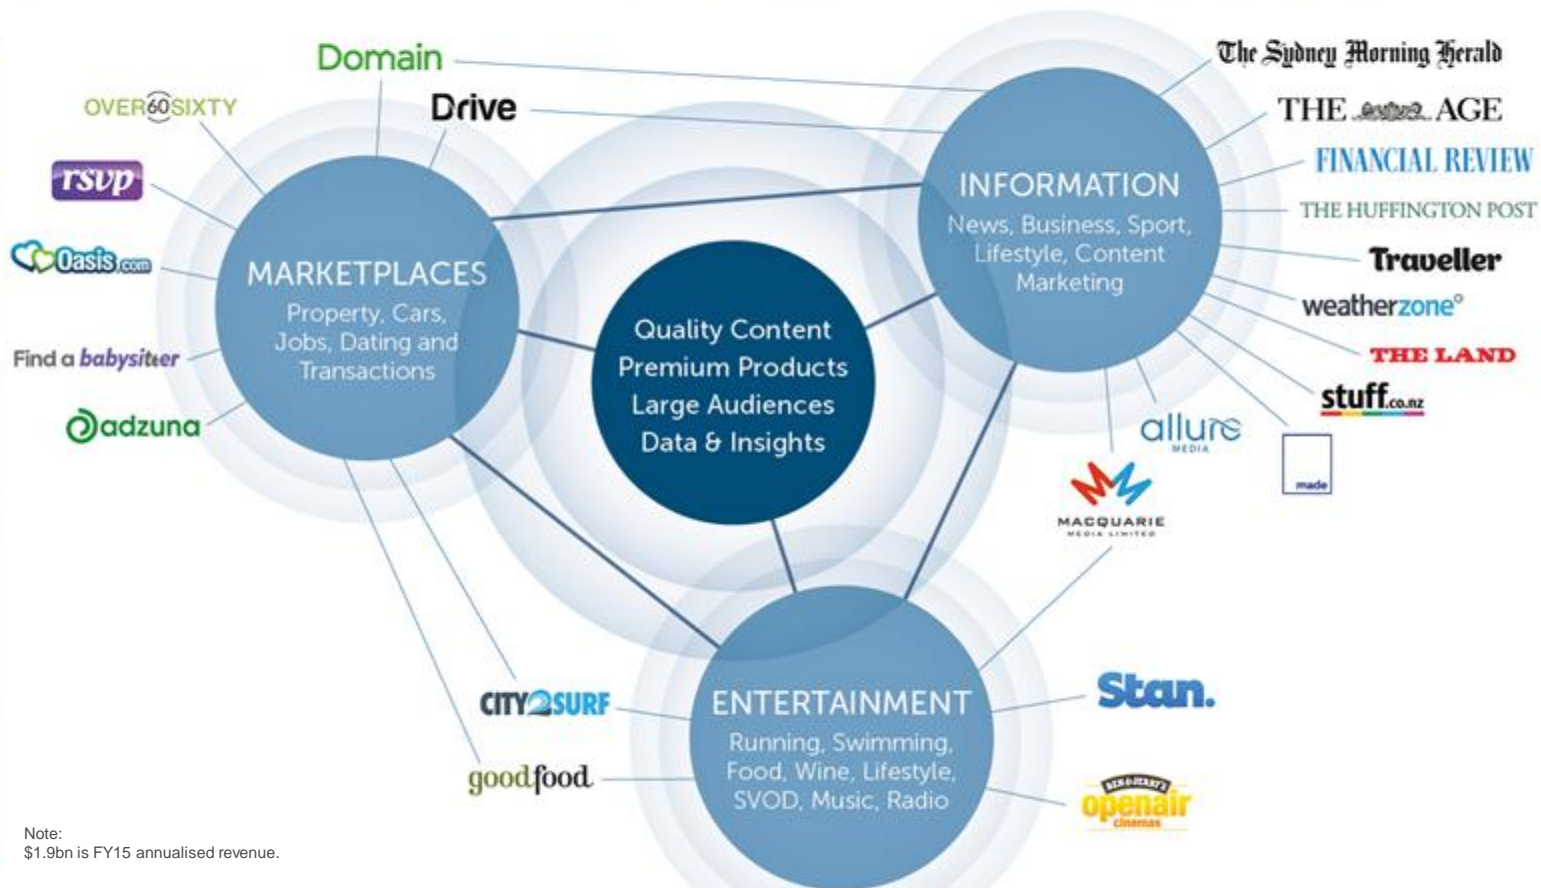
Domain

Drive

OVER60SIXTY

rsvp

Oasis.com

Find a babysitter

adzuna

MARKETPLACES
Property, Cars, Jobs, Dating and Transactions

Quality Content
Premium Products
Large Audiences
Data & Insights

INFORMATION
News, Business, Sport, Lifestyle, Content Marketing

The Sydney Morning Herald

THE AGE

FINANCIAL REVIEW

THE HUFFINGTON POST

Traveller

weatherzone

THE LAND

stuff.co.nz

allure MEDIA

made

MACQUARIE MEDIA LIMITED

ENTERTAINMENT
Running, Swimming, Food, Wine, Lifestyle, SVOD, Music, Radio

CITY2SURF

goodfood

Stan.

BEN & JERRY'S openair cinemas

Note:
$1.9bn is FY15 annualised revenue.